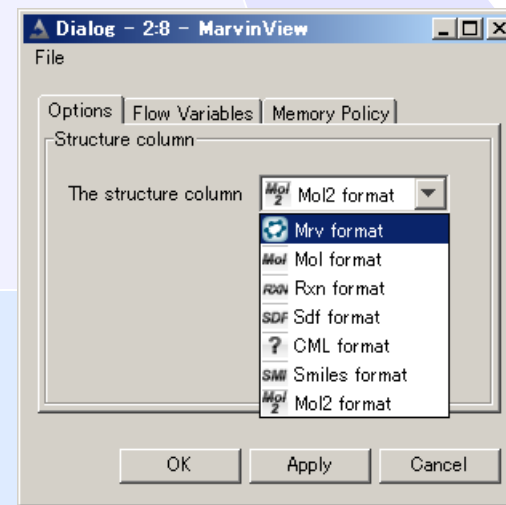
Dialog - 2:8 - MarvinView

File

Options | Flow Variables | Memory Policy

Structure column

The structure column Mol2 format

Mrv format
Mol Mol format
RXN Rxn format
SDF Sdf format
? CML format
SMI Smiles format
Mol2 format

OK Apply Cancel